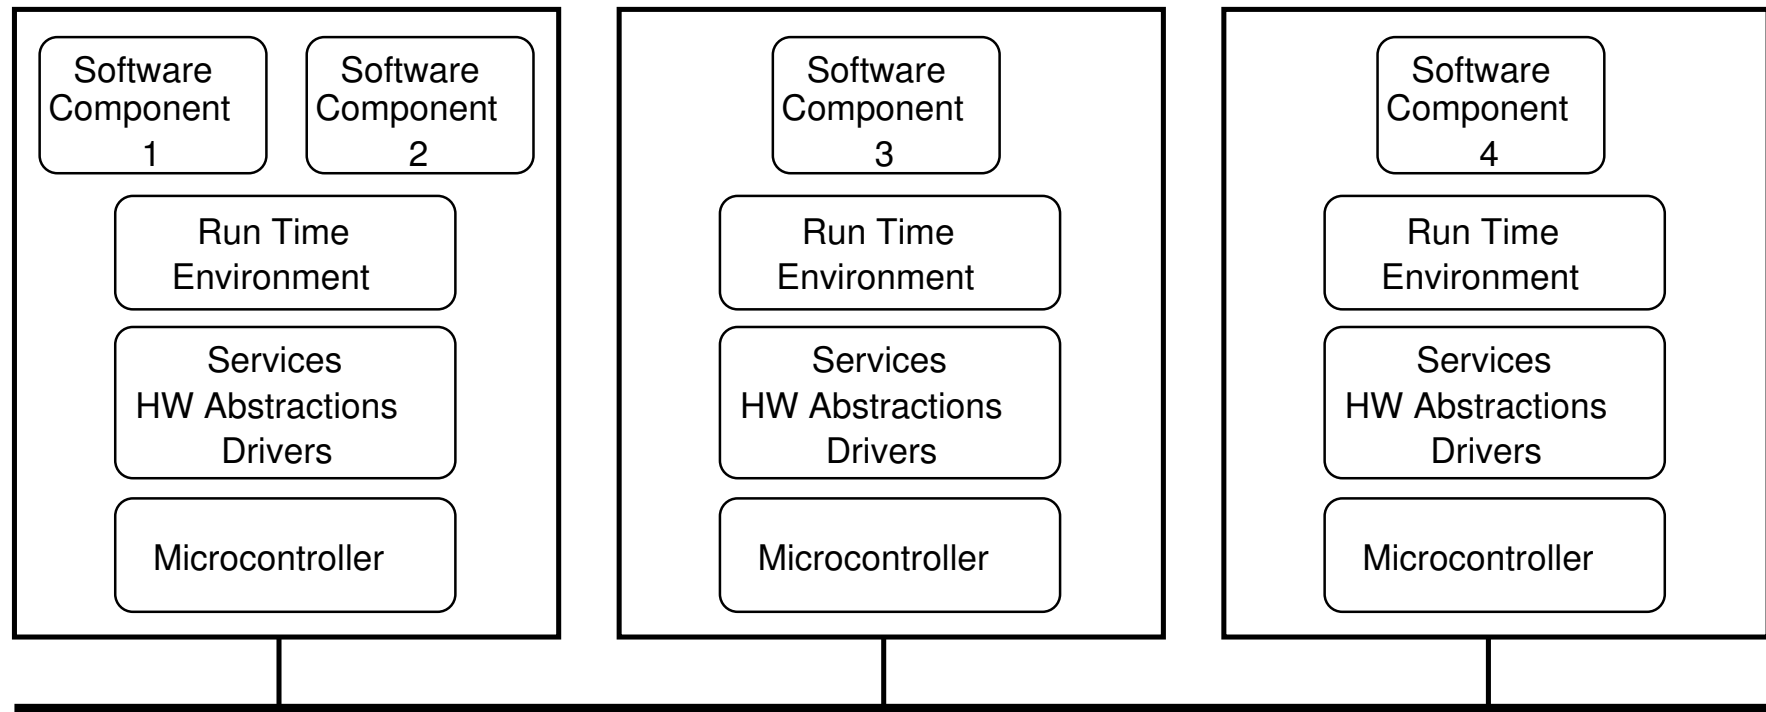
Software Component 1

Software Component 2

Run Time Environment

Services
HW Abstractions
Drivers

Microcontroller

Software Component 3

Run Time Environment

Services
HW Abstractions
Drivers

Microcontroller

Software Component 4

Run Time Environment

Services
HW Abstractions
Drivers

Microcontroller